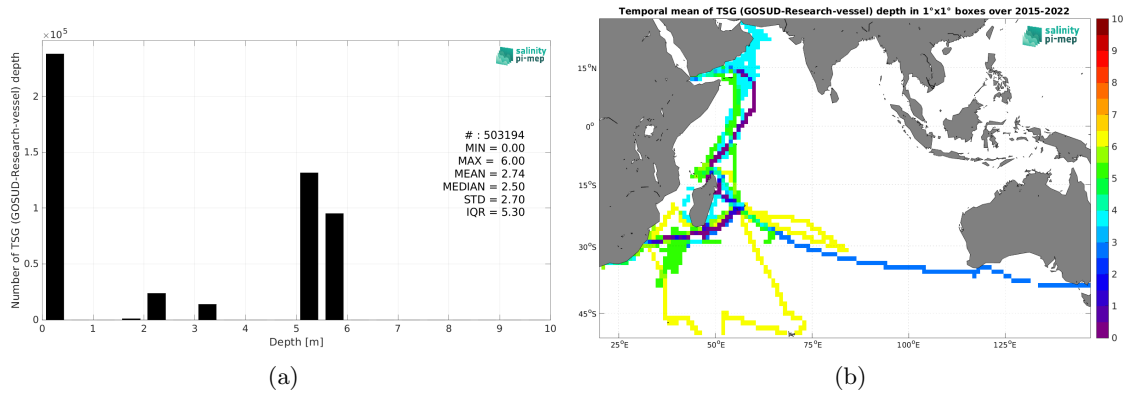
$\times 10^5$

salinity pi-mep

Number of TSG (GOSUD-Research-vessel) depth

2
1.5
1
0.5
0

# : 503194
MIN = 0.00
MAX = 6.00
MEAN = 2.74
MEDIAN = 2.50
STD = 2.70
IQR = 5.30

0 1 2 3 4 5 6 7 8 9 10
Depth [m]

(a)

Temporal mean of TSG (GOSUD-Research-vessel) depth in 1°x1° boxes over 2015-2022

salinity pi-mep

$15^oN$
$0^o$
$15^oS$
$30^oS$
$45^oS$

$25^oE$ $50^oE$ $75^oE$ $100^oE$ $125^oE$

10
9
8
7
6
5
4
3
2
1
0

(b)